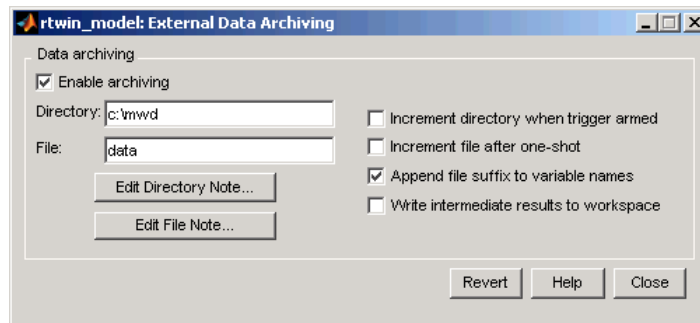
rtwin_model: External Data Archiving

Data archiving

Enable archiving

Directory: c:\mwd

File: data

Edit Directory Note...

Edit File Note...

Increment directory when trigger armed

Increment file after one-shot

Append file suffix to variable names

Write intermediate results to workspace

Revert

Help

Close